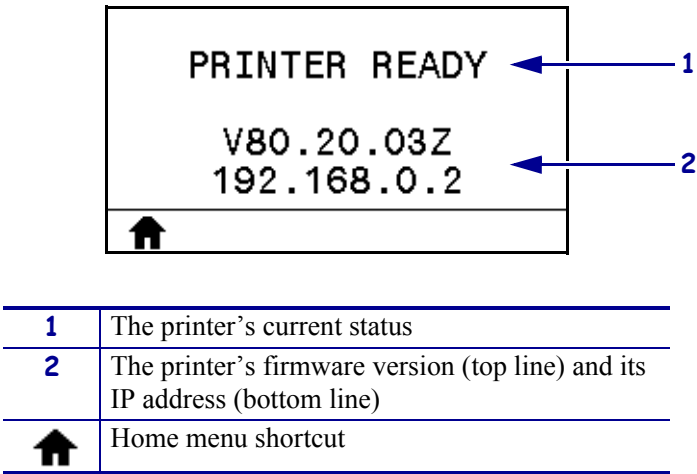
PRINTER READY

V80.20.03Z
192.168.0.2

1

2

| | |
|---|---|
| 1 | The printer’s current status |
| 2 | The printer’s firmware version (top line) and its IP address (bottom line) |
| | Home menu shortcut |